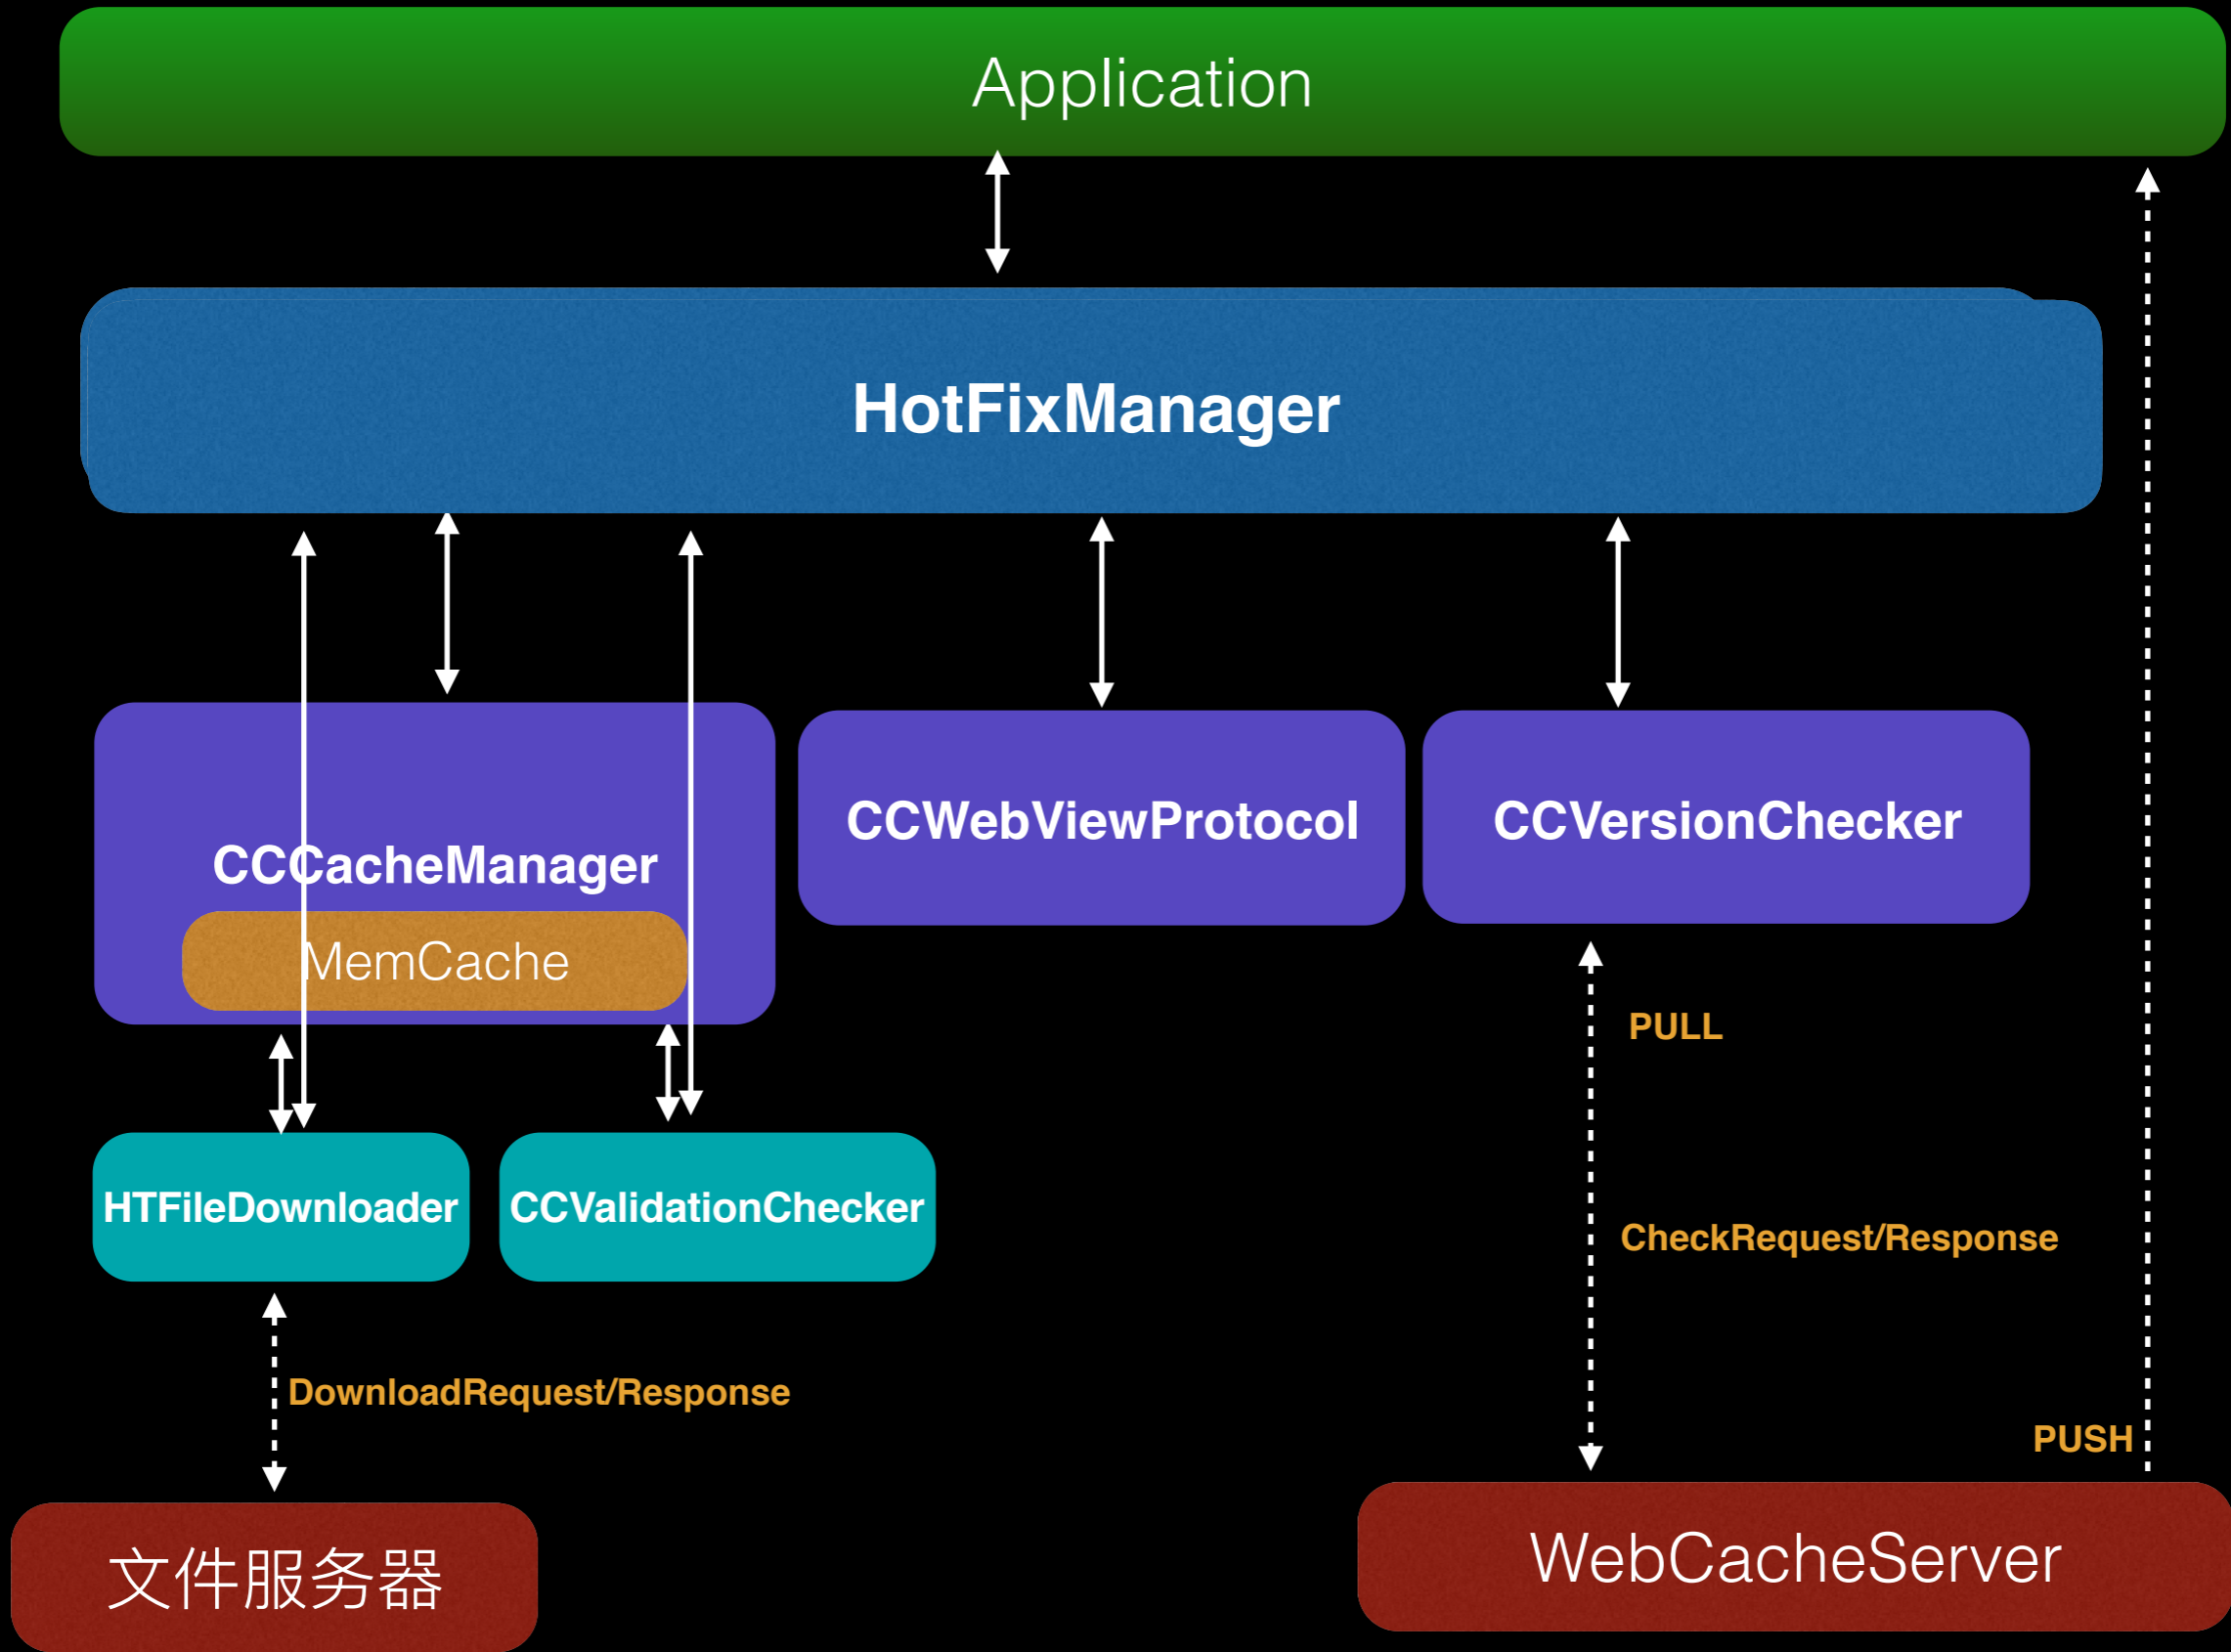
Application

HotFixManager

CCCacheManager

MemCache

CCWebViewProtocol

CCVersionChecker

PULL

HTFileDownloader

CCValidationChecker

CheckRequest/Response

DownloadRequest/Response

PUSH

文件服务器

WebCacheServer